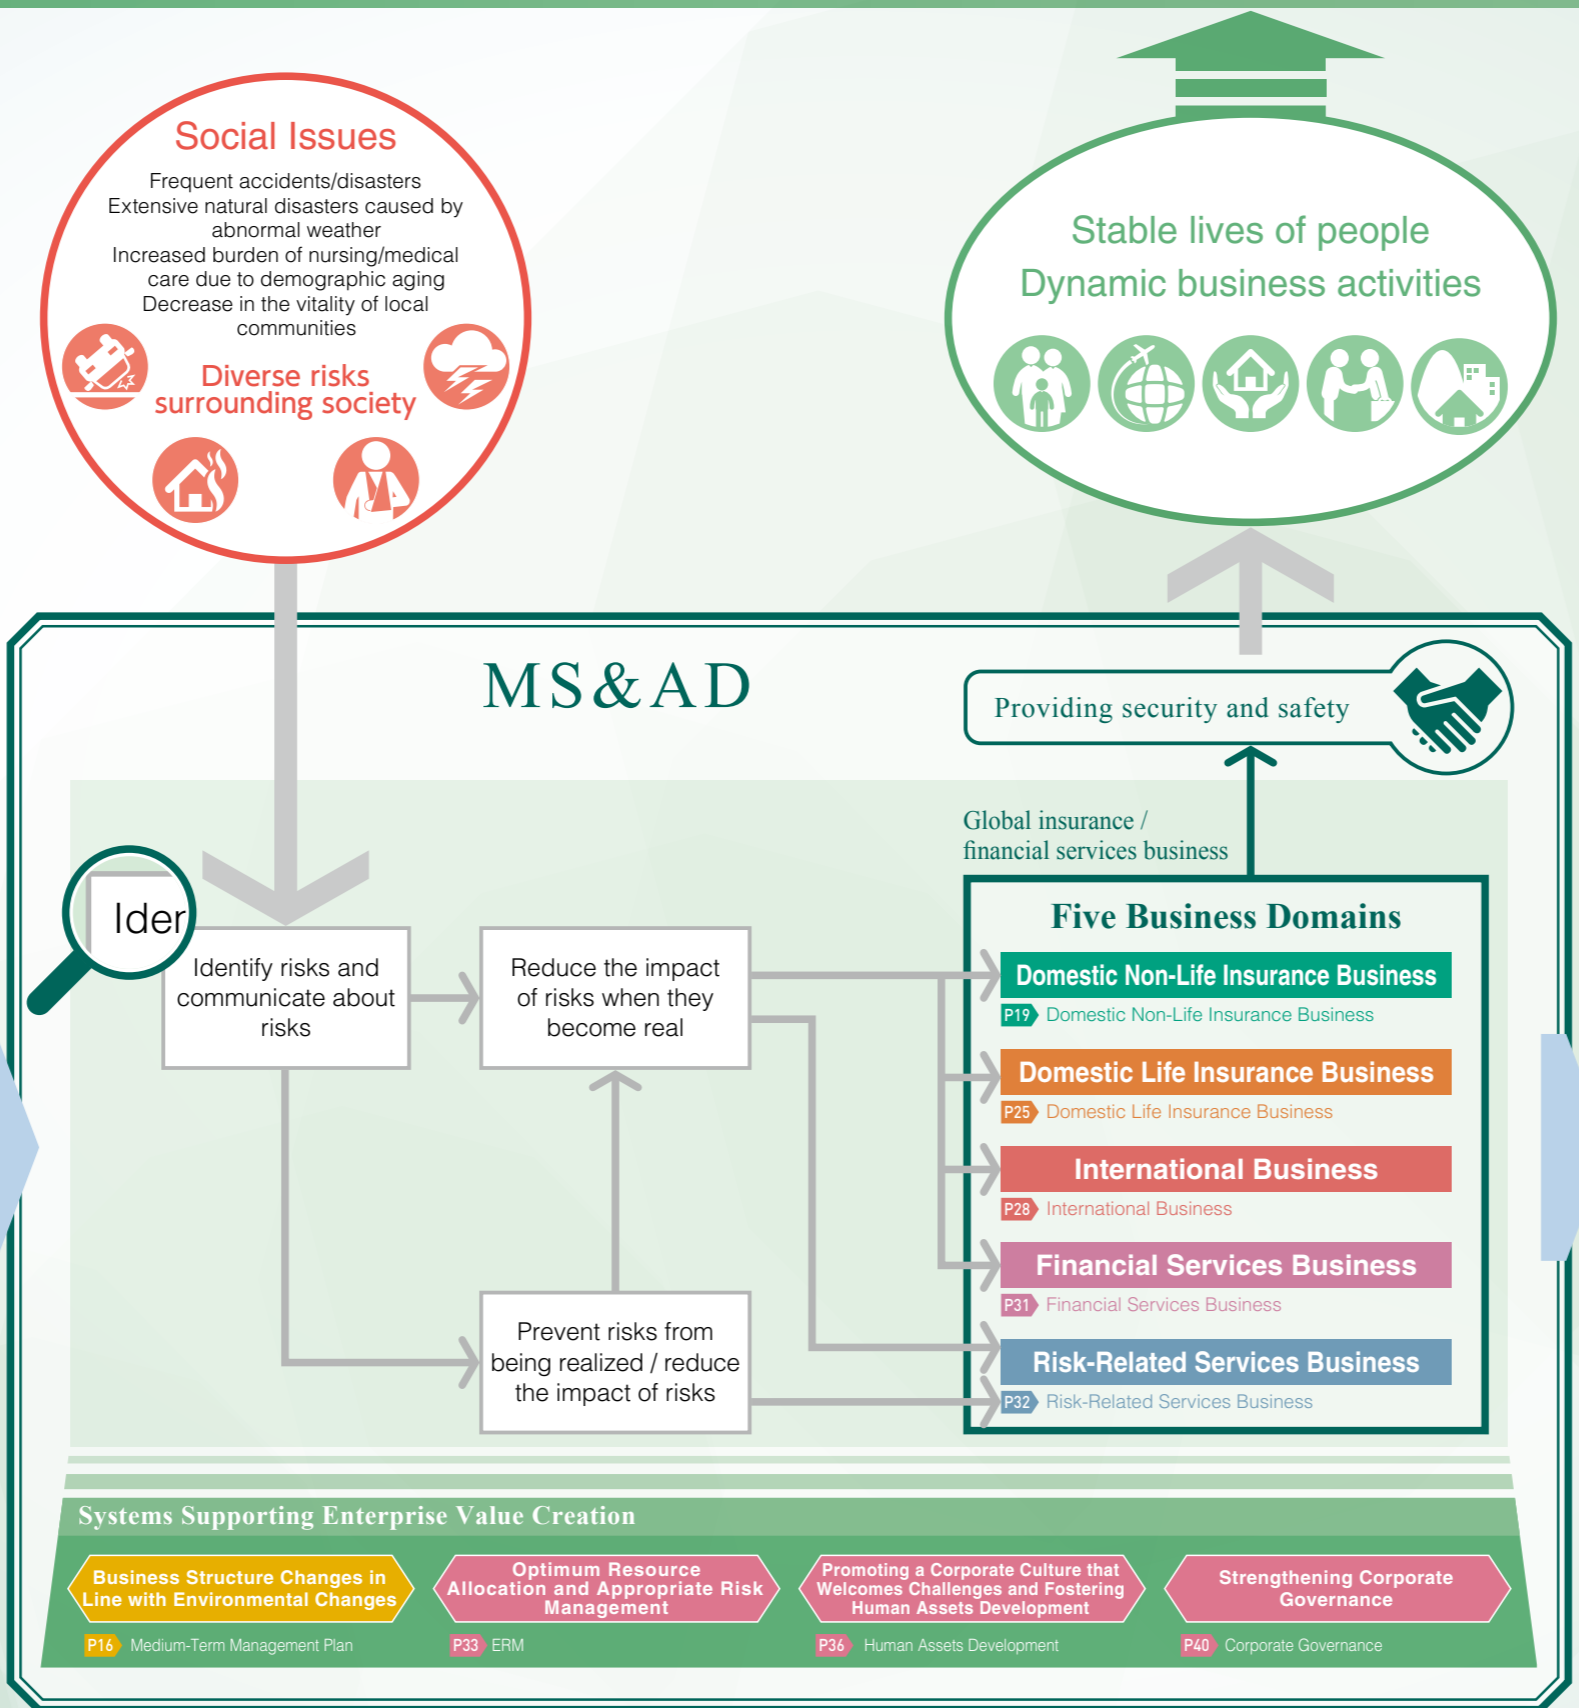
Social Issues

Frequent accidents/disasters
Extensive natural disasters caused by abnormal weather
Increased burden of nursing/medical care due to demographic aging
Decrease in the vitality of local communities

Diverse risks surrounding society

Stable lives of people
Dynamic business activities

MS&AD

Providing security and safety

Global insurance / financial services business

Ider

Identify risks and communicate about risks

Reduce the impact of risks when they become real

Prevent risks from being realized / reduce the impact of risks

Five Business Domains

Domestic Non-Life Insurance Business
P19 Domestic Non-Life Insurance Business

Domestic Life Insurance Business
P25 Domestic Life Insurance Business

International Business
P28 International Business

Financial Services Business
P31 Financial Services Business

Risk-Related Services Business
P32 Risk-Related Services Business

Systems Supporting Enterprise Value Creation

Business Structure Changes in Line with Environmental Changes
P16 Medium-Term Management Plan

Optimum Resource Allocation and Appropriate Risk Management
P33 ERM

Promoting a Corporate Culture that Welcomes Challenges and Fostering Human Assets Development
P36 Human Assets Development

Strengthening Corporate Governance
P40 Corporate Governance